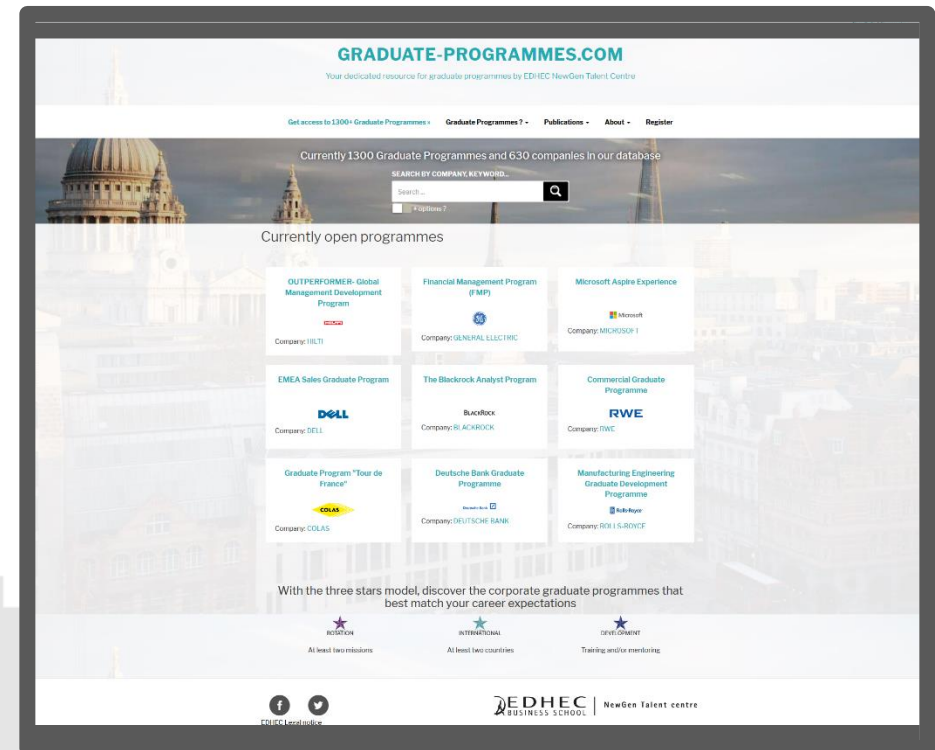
GRADUATE-PROGRAMMES.COM

Your dedicated resource for graduate programmes by EDHEC NewGen Talent Centre

Get access to 1300+ Graduate Programmes › Graduate Programmes ? ▾ Publications ▾ About ▾ Register

Currently 1300 Graduate Programmes and 630 companies in our database

SEARCH BY COMPANY, KEYWORD...

Search...

Options ?

Currently open programmes

OUTPERFORMER- Global Management Development Program

HILTI

Company: HILTI

Financial Management Program (FMP)

Company: GENERAL ELECTRIC

Microsoft Aspire Experience

Microsoft

Company: MICROSOFT

EMEA Sales Graduate Program

DELL

Company: DELL

The Blackrock Analyst Program

BLACKROCK

Company: BLACKROCK

Commercial Graduate Programme

RWE

Company: RWE

Graduate Program "Tour de France"

COLAS

Company: COLAS

Deutsche Bank Graduate Programme

Deutsche Bank

Company: DEUTSCHE BANK

Manufacturing Engineering Graduate Development Programme

Rolls-Royce

Company: ROLLS-ROYCE

With the three stars model, discover the corporate graduate programmes that best match your career expectations

ROTATION
At least two missions

INTERNATIONAL
At least two countries

DEVELOPMENT
Training and/or mentoring

EDHEC Legal notice

EDHEC BUSINESS SCHOOL | NewGen Talent centre